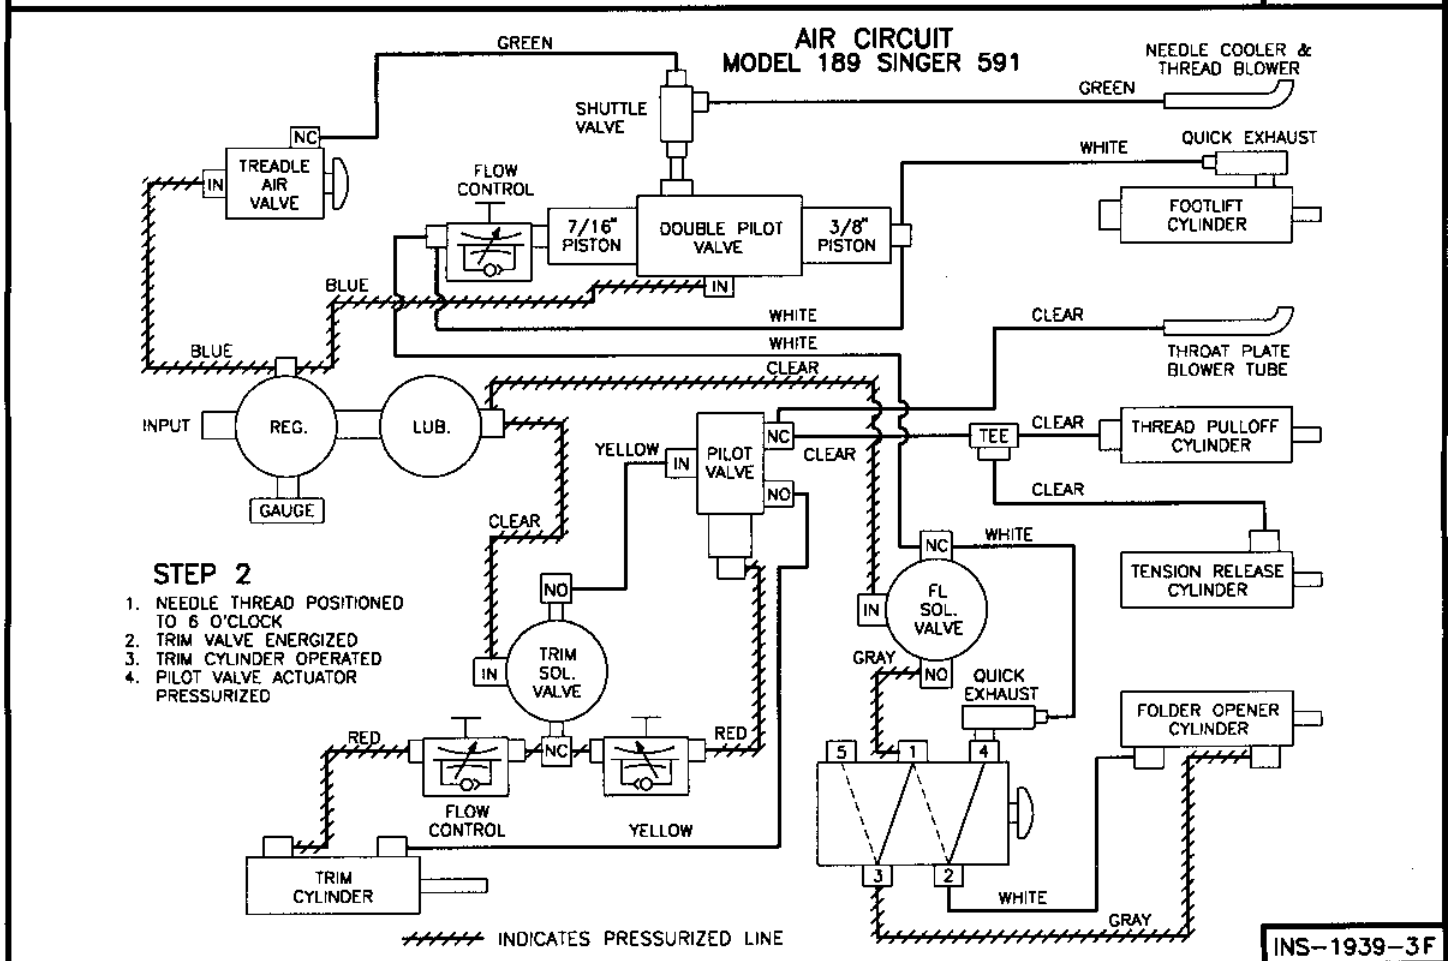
AIR CIRCUIT
MODEL 189 SINGER 591

GREEN
NEEDLE COOLER & THREAD BLOWER
GREEN
SHUTTLE VALVE
NC
TREADLE AIR VALVE
IN
FLOW CONTROL
WHITE
QUICK EXHAUST
FOOTLIFT CYLINDER
7/16" PISTON
DOUBLE PILOT VALVE
3/8" PISTON
IN
BLUE
WHITE
CLEAR
THROAT PLATE BLOWER TUBE
BLUE
WHITE
CLEAR
INPUT
REG.
LUB.
YELLOW
IN
PILOT VALVE
NC
CLEAR
TEE
CLEAR
THREAD PULLOFF CYLINDER
NO
GAUGE
CLEAR
CLEAR
WHITE
NC
TENSION RELEASE CYLINDER

STEP 2
1. NEEDLE THREAD POSITIONED TO 6 O'CLOCK
2. TRIM VALVE ENERGIZED
3. TRIM CYLINDER OPERATED
4. PILOT VALVE ACTUATOR PRESSURIZED

NO
IN
TRIM SOL. VALVE
IN
FL SOL. VALVE
GRAY
NO
QUICK EXHAUST
FOLDER OPENER CYLINDER
RED
NC
RED
5
1
4
FLOW CONTROL
YELLOW
TRIM CYLINDER
3
2
WHITE
GRAY
INDICATES PRESSURIZED LINE
INS-1939-3F